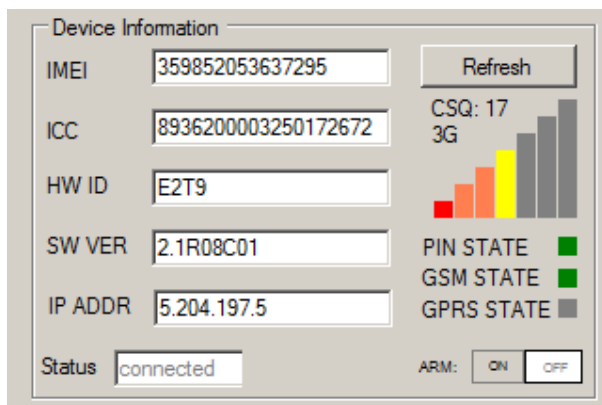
Device Information

IMEI 359852053637295

ICC 8936200003250172672

HW ID E2T9

SW VER 2.1R08C01

IP ADDR 5.204.197.5

Status connected

Refresh

CSQ: 17
3G

PIN STATE

GSM STATE

GPRS STATE

ARM: ON OFF